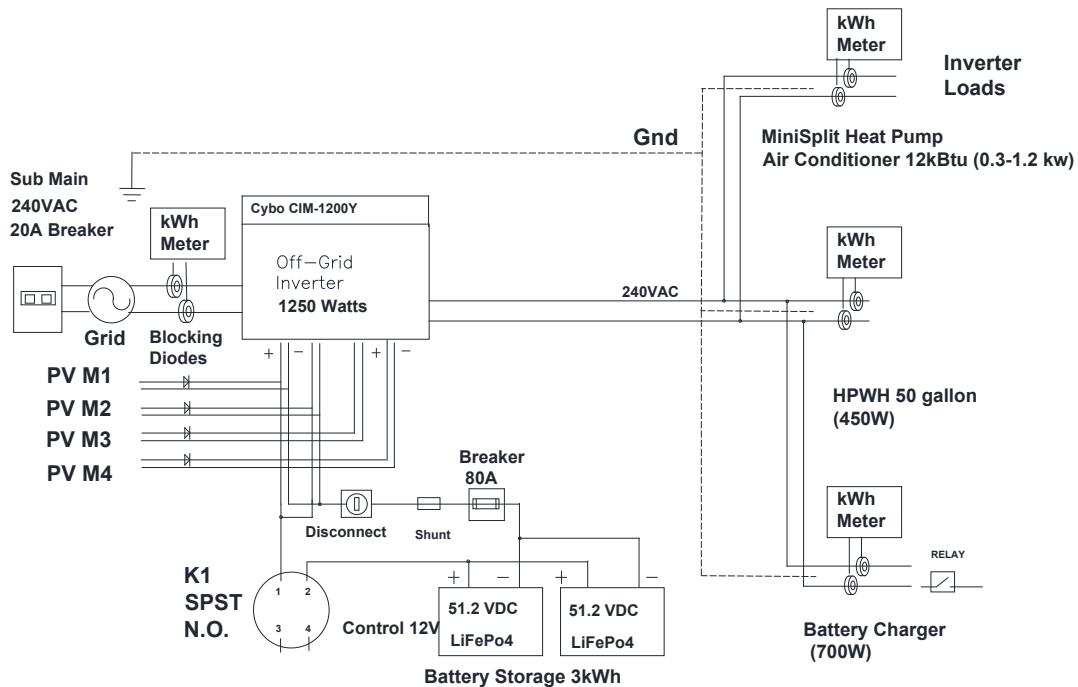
kWh Meter

Inverter Loads

Gnd

MiniSplit Heat Pump Air Conditioner 12kBtu (0.3-1.2 kw)

Sub Main 240VAC 20A Breaker

kWh Meter

Cybo CIM-1200Y

Off—Grid Inverter 1250 Watts

kWh Meter

240VAC

Grid

Blocking Diodes

+ − + −

PV M1

PV M2

PV M3

PV M4

HPWH 50 gallon (450W)

Breaker 80A

kWh Meter

Disconnect

Shunt

RELAY

K1 SPST N.O.

1 2 3 4

Control 12V

+ − + −

51.2 VDC LiFePo4

51.2 VDC LiFePo4

Battery Charger (700W)

Battery Storage 3kWh